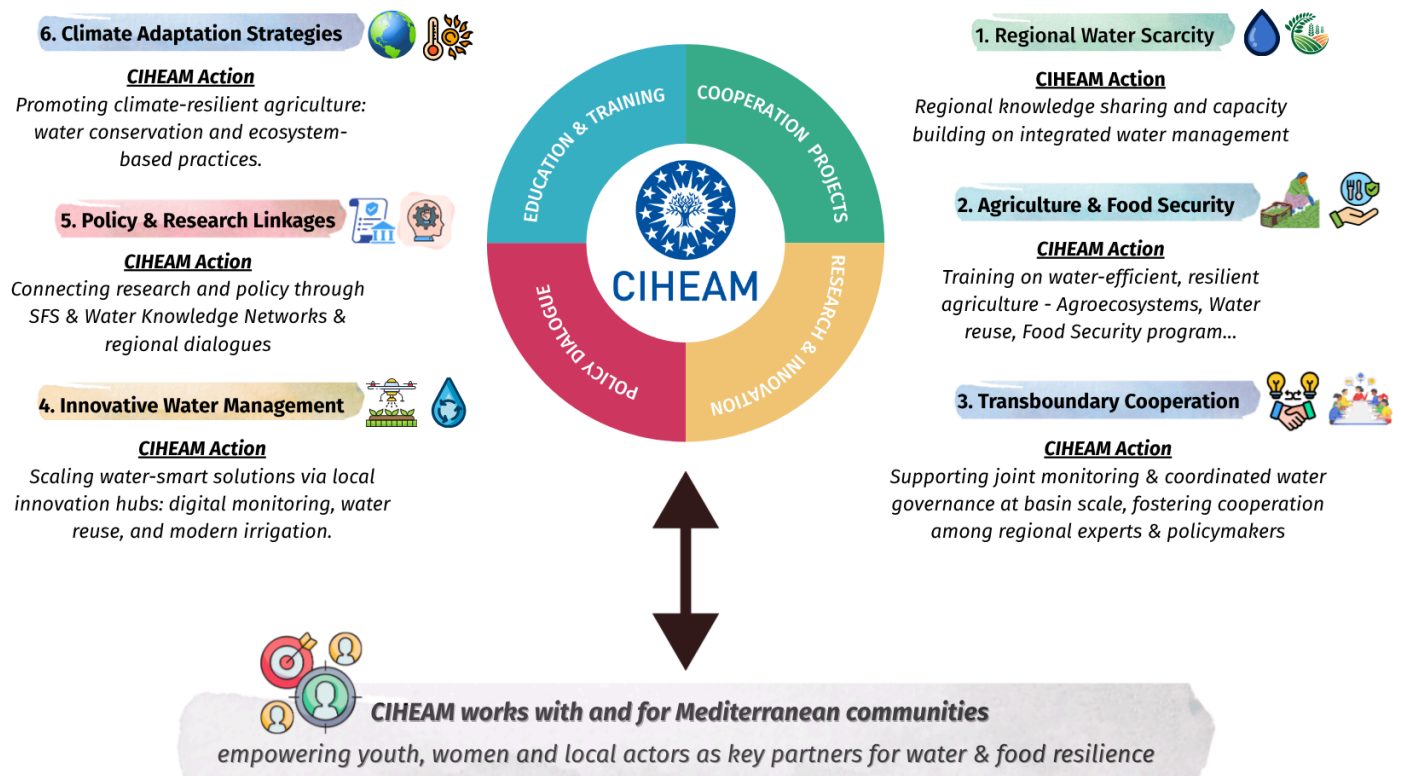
6. Climate Adaptation Strategies

CIHEAM Action
Promoting climate-resilient agriculture: water conservation and ecosystem-based practices.

5. Policy & Research Linkages

CIHEAM Action
Connecting research and policy through SFS & Water Knowledge Networks & regional dialogues

4. Innovative Water Management

CIHEAM Action
Scaling water-smart solutions via local innovation hubs: digital monitoring, water reuse, and modern irrigation.

EDUCATION & TRAINING
COOPERATION PROJECTS
RESEARCH & INNOVATION
POLICY DIALOGUE
CIHEAM

1. Regional Water Scarcity

CIHEAM Action
Regional knowledge sharing and capacity building on integrated water management

2. Agriculture & Food Security

CIHEAM Action
Training on water-efficient, resilient agriculture - Agroecosystems, Water reuse, Food Security program...

3. Transboundary Cooperation

CIHEAM Action
Supporting joint monitoring & coordinated water governance at basin scale, fostering cooperation among regional experts & policymakers

CIHEAM works with and for Mediterranean communities
empowering youth, women and local actors as key partners for water & food resilience